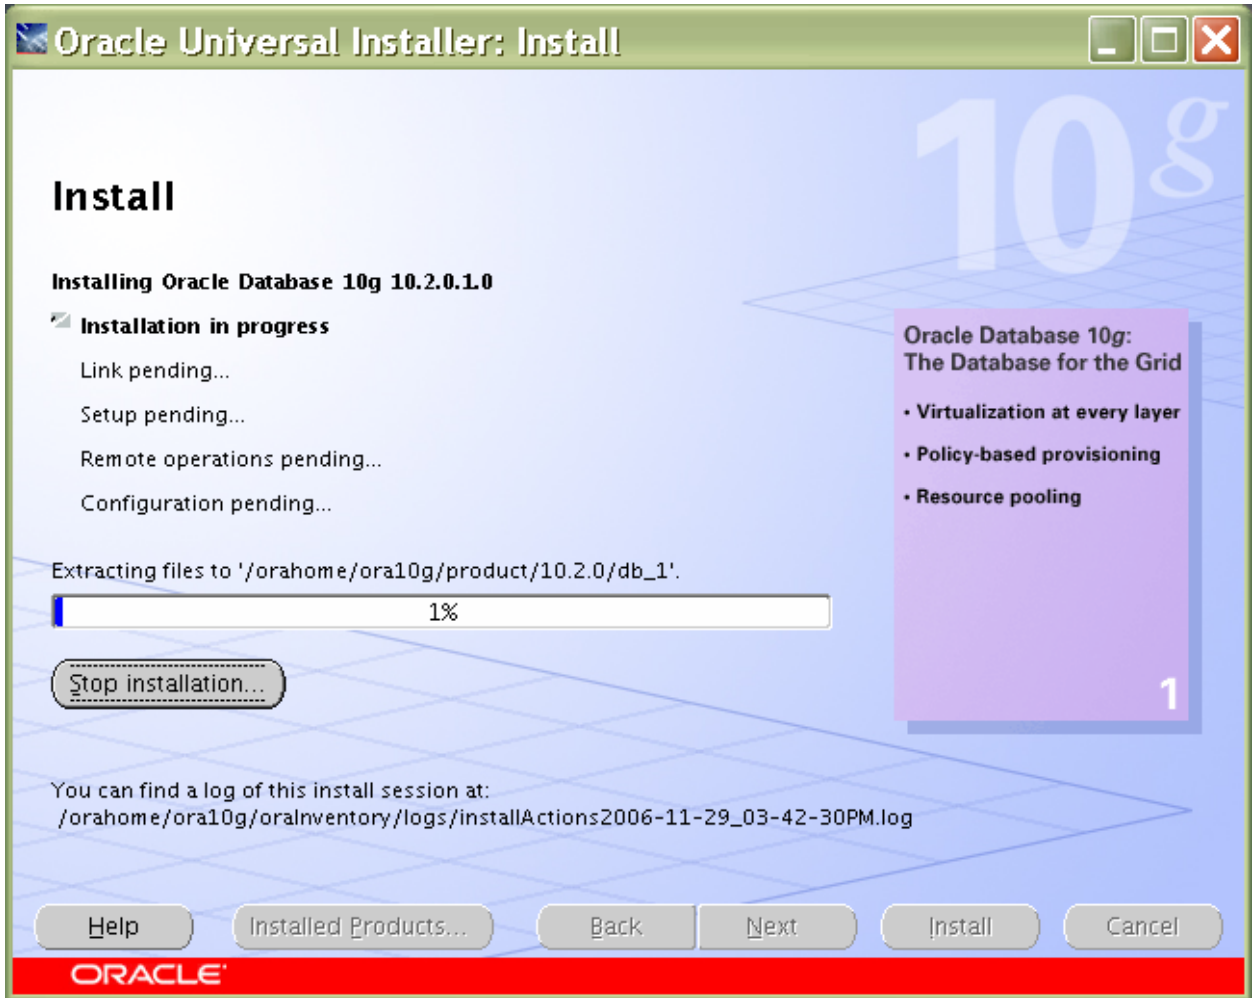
Oracle Universal Installer: Install

10g

Install

Installing Oracle Database 10g 10.2.0.1.0

Installation in progress

Link pending...

Setup pending...

Remote operations pending...

Configuration pending...

Oracle Database 10g: The Database for the Grid

• Virtualization at every layer

• Policy-based provisioning

• Resource pooling

1

Extracting files to '/orahome/ora10g/product/10.2.0/db_1'.

1%

Stop installation...

You can find a log of this install session at:
/orahome/ora10g/oraInventory/logs/installActions2006-11-29_03-42-30PM.log

Help

Installed Products...

Back

Next

Install

Cancel

ORACLE